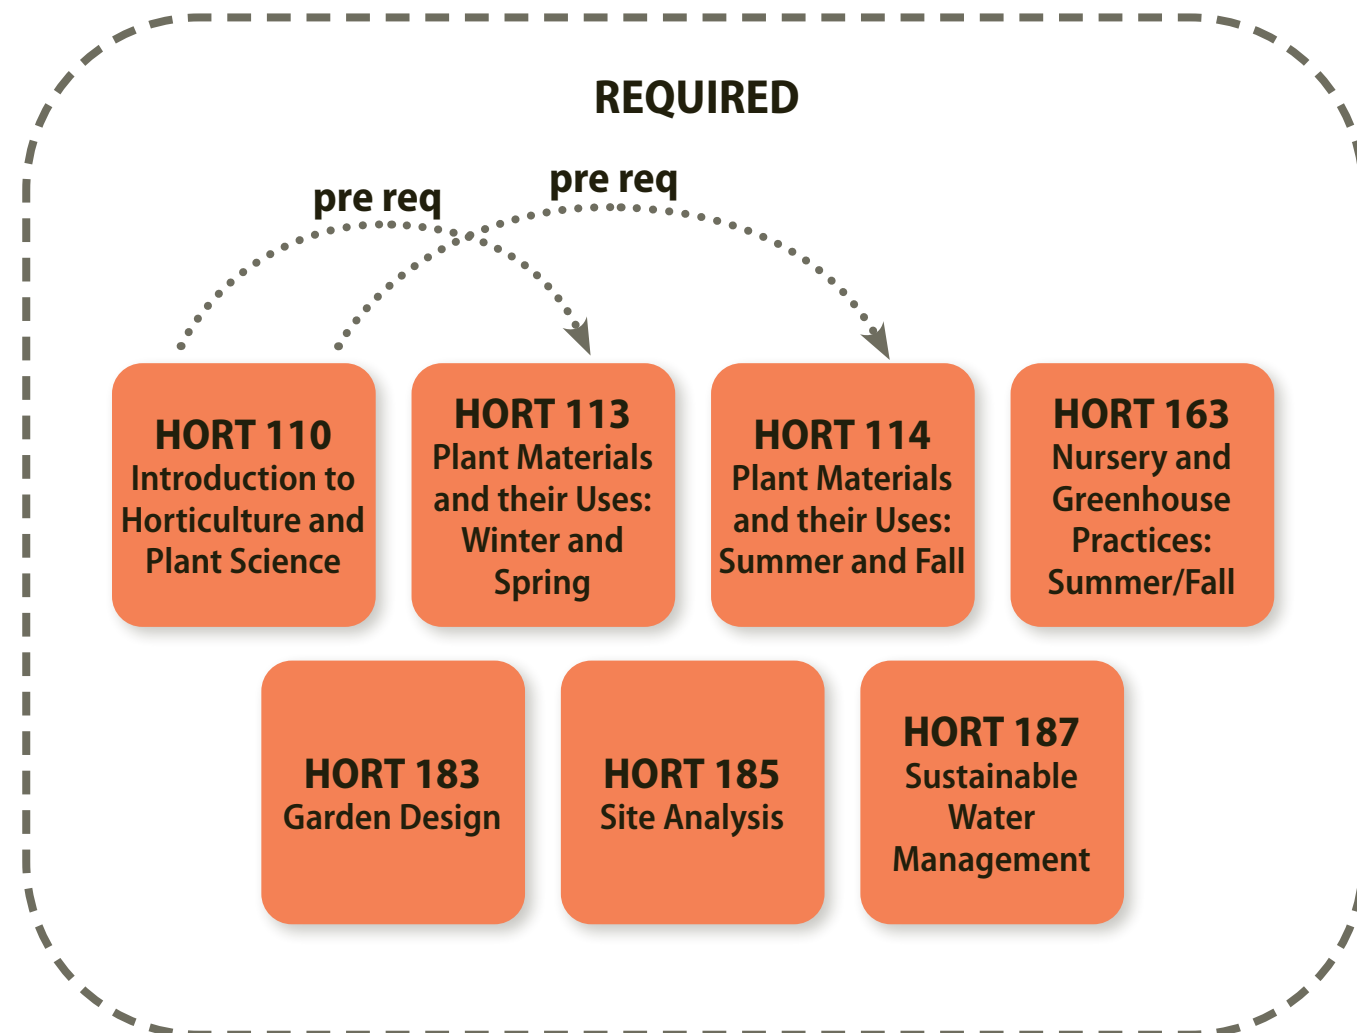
REQUIRED

pre req

pre req

HORT 110
Introduction to Horticulture and Plant Science

HORT 113
Plant Materials and their Uses: Winter and Spring

HORT 114
Plant Materials and their Uses: Summer and Fall

HORT 163
Nursery and Greenhouse Practices: Summer/Fall

HORT 183
Garden Design

HORT 185
Site Analysis

HORT 187
Sustainable Water Management